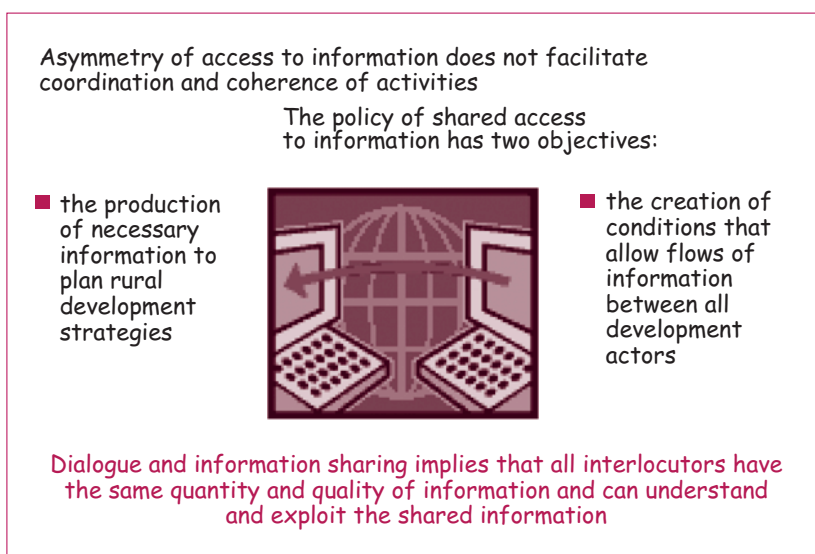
Asymmetry of access to information does not facilitate coordination and coherence of activities

The policy of shared access to information has two objectives:

- the production of necessary information to plan rural development strategies

- the creation of conditions that allow flows of information between all development actors

Dialogue and information sharing implies that all interlocutors have the same quantity and quality of information and can understand and exploit the shared information